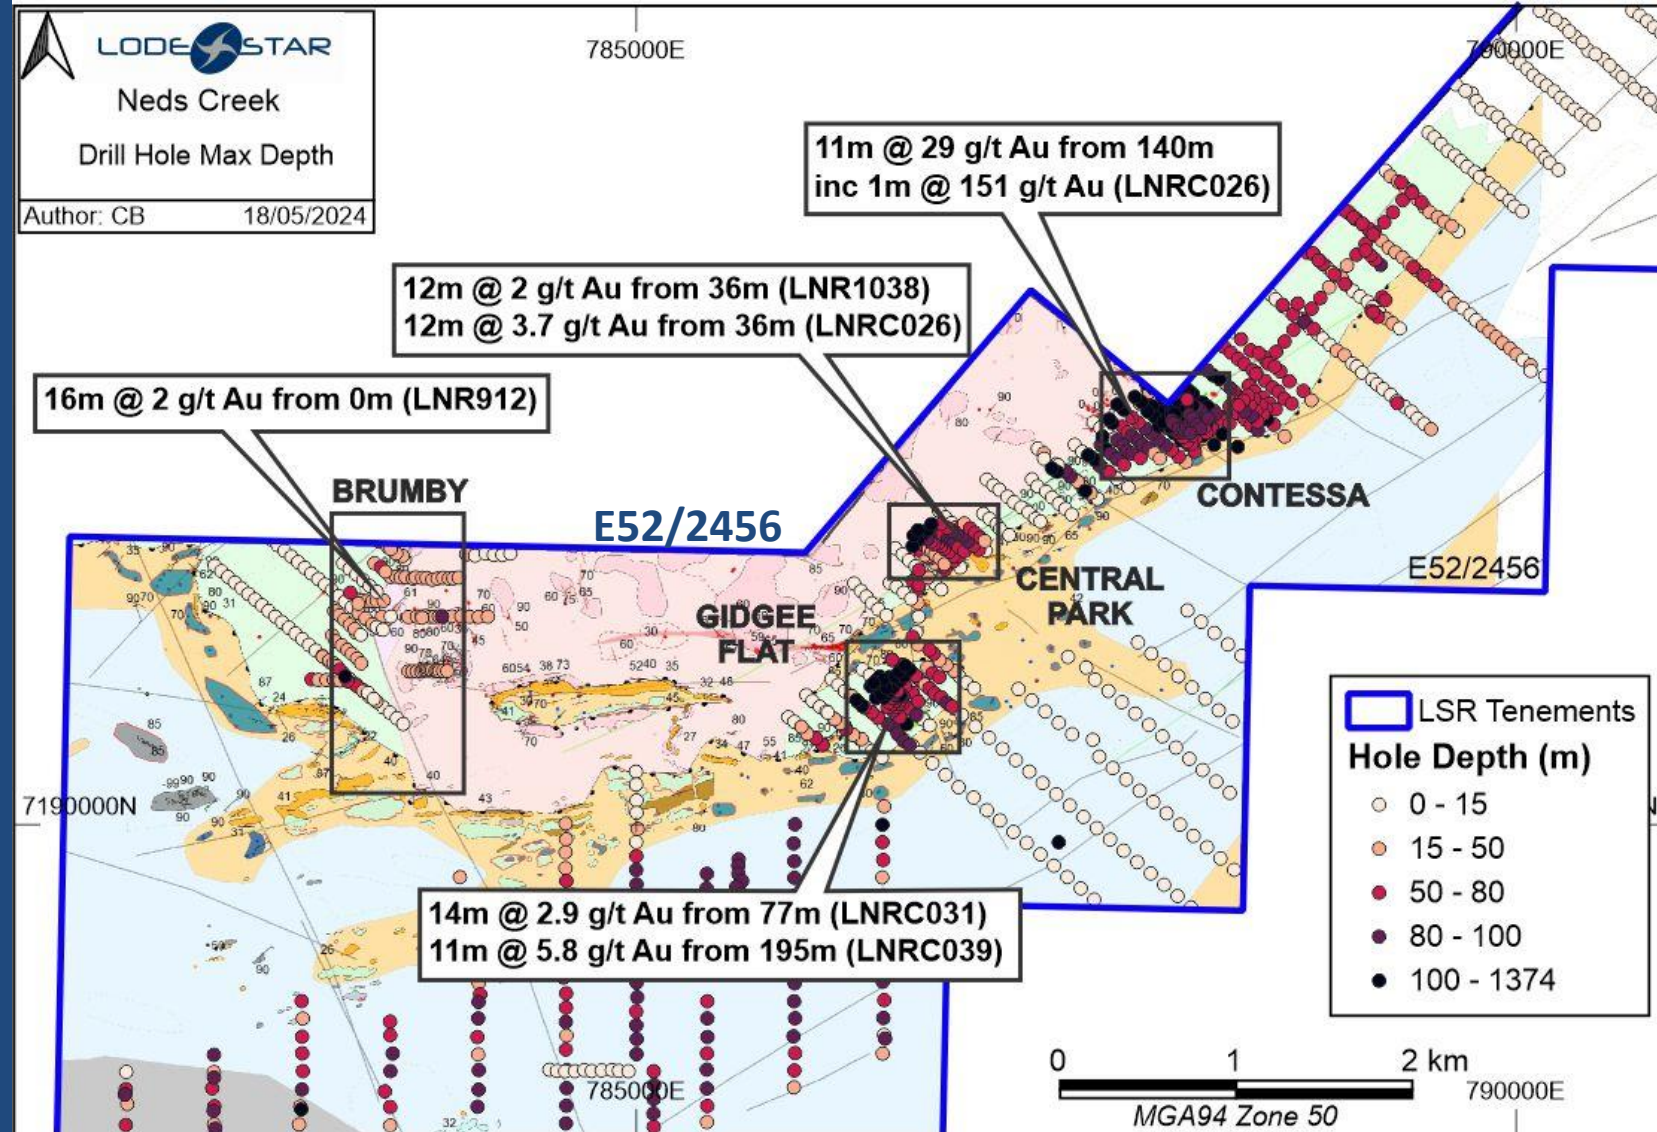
LODESTAR
Neds Creek
Drill Hole Max Depth
Author: CB 18/05/2024

785000E
790000E

11m @ 29 g/t Au from 140m
inc 1m @ 151 g/t Au (LNRC026)

12m @ 2 g/t Au from 36m (LNR1038)
12m @ 3.7 g/t Au from 36m (LNRC026)

16m @ 2 g/t Au from 0m (LNR912)

BRUMBY

E52/2456

CONTESSA

GIDGEE FLAT

CENTRAL PARK

E52/2456

7190000N

LSR Tenements
Hole Depth (m)
0 - 15
15 - 50
50 - 80
80 - 100
100 - 1374

14m @ 2.9 g/t Au from 77m (LNRC031)
11m @ 5.8 g/t Au from 195m (LNRC039)

0 1 2 km
MGA94 Zone 50

785000E
790000E